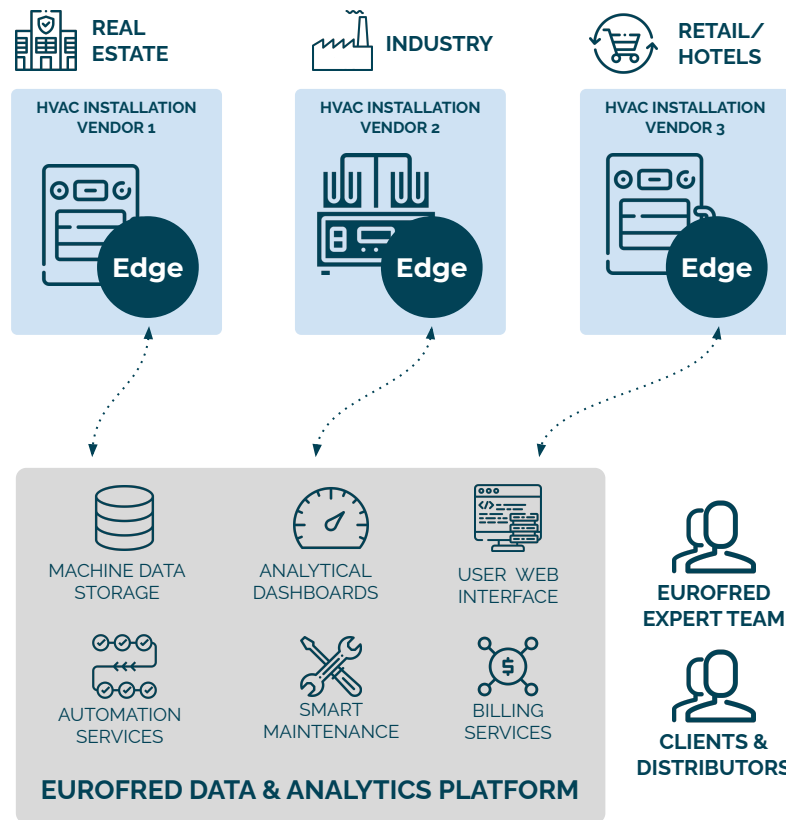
REAL ESTATE

INDUSTRY

RETAIL/ HOTELS

HVAC INSTALLATION VENDOR 1

Edge

HVAC INSTALLATION VENDOR 2

Edge

HVAC INSTALLATION VENDOR 3

Edge

MACHINE DATA STORAGE

ANALYTICAL DASHBOARDS

USER WEB INTERFACE

AUTOMATION SERVICES

SMART MAINTENANCE

BILLING SERVICES

EUROFRED DATA & ANALYTICS PLATFORM

EUROFRED EXPERT TEAM

CLIENTS & DISTRIBUTORS